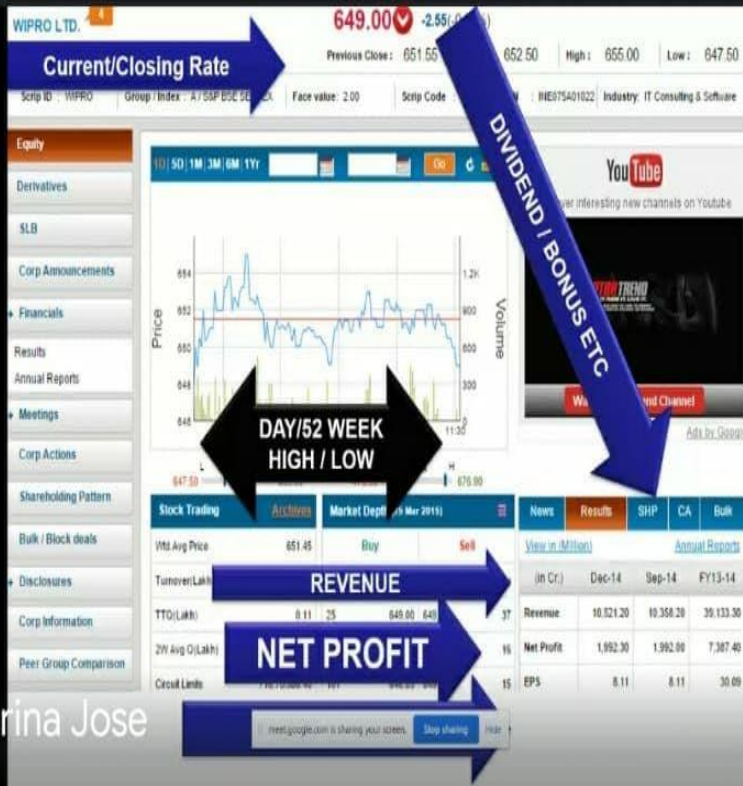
WIPRO LTD.

649.00 -2.55(-0.

Current/Closing Rate

Previous Close : 651.55 652.50 High : 655.00 Low : 647.50

Scrip ID : WIPRO Group / Index : A / S&P BSE SENSEX Face value : 2.00 Scrip Code INE075A01022 Industry : IT Consulting & Software

DIVIDEND / BONUS ETC

Equity
Derivatives
SLB
Corp Announcements
Financials
Results
Annual Reports
Meetings
Corp Actions
Shareholding Pattern
Bulk / Block deals
Disclosures
Corp Information
Peer Group Comparison

1D 5D 1M 3M 6M 1Yr Go

Price
654
652
650
648
646

1.2K
900
600
300
0

Volume

11:30

DAY/52 WEEK HIGH / LOW

647.50 676.90

YouTube
interesting new channels on Youtube

Channel

Ads by Google

Stock Trading Archives
Market Depth (5 Mar 2015)

Wtd.Avg Price 651.45
Buy Sell
Turnover(Lakh)
TTQ(Lakh) 8.11 25 649.00 649 37
2W Avg Q(Lakh) 15
Circuit Limits 15

REVENUE
NET PROFIT

News Results SHP CA Bulk

View in (Million) Annual Reports

| (in Cr.) | Dec-14 | Sep-14 | FY13-14 |
|---|---|---|---|
| Revenue | 10,521.20 | 10,358.20 | 39,133.30 |
| Net Profit | 1,992.30 | 1,992.00 | 7,387.40 |
| EPS | 8.11 | 8.11 | 30.09 |

rina Jose

meet.google.com is sharing your screen. Stop sharing Hide